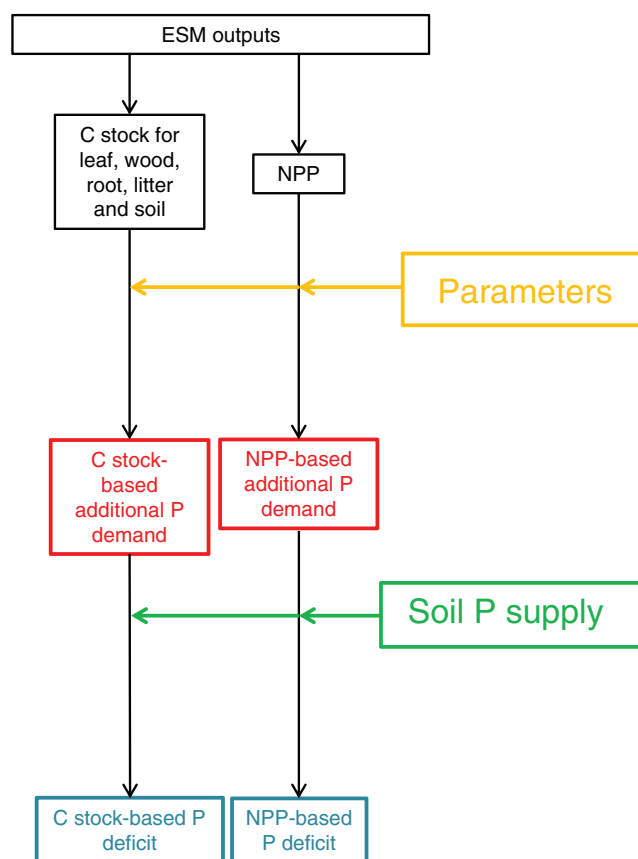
ESM outputs

C stock for leaf, wood, root, litter and soil

NPP

Parameters

C stock-based additional P demand

NPP-based additional P demand

Soil P supply

C stock-based P deficit

NPP-based P deficit